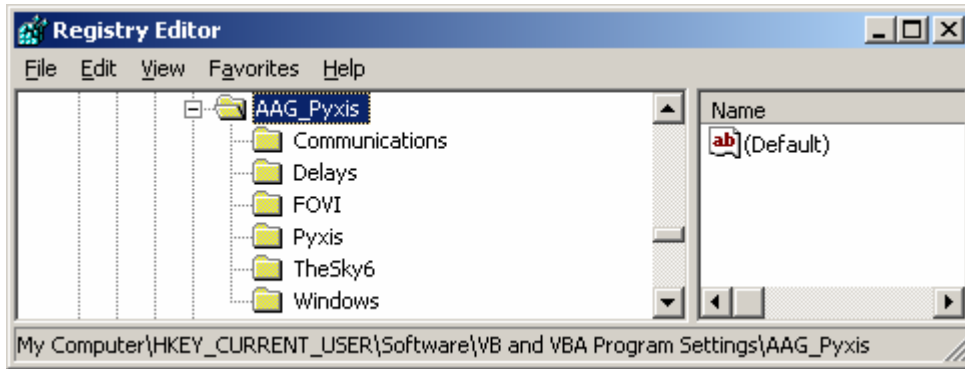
Registry Editor

File Edit View Favorites Help

AAG_Pyxis
Communications
Delays
FOVI
Pyxis
TheSky6
Windows

Name
ab (Default)

My Computer\HKEY_CURRENT_USER\Software\VB and VBA Program Settings\AAG_Pyxis